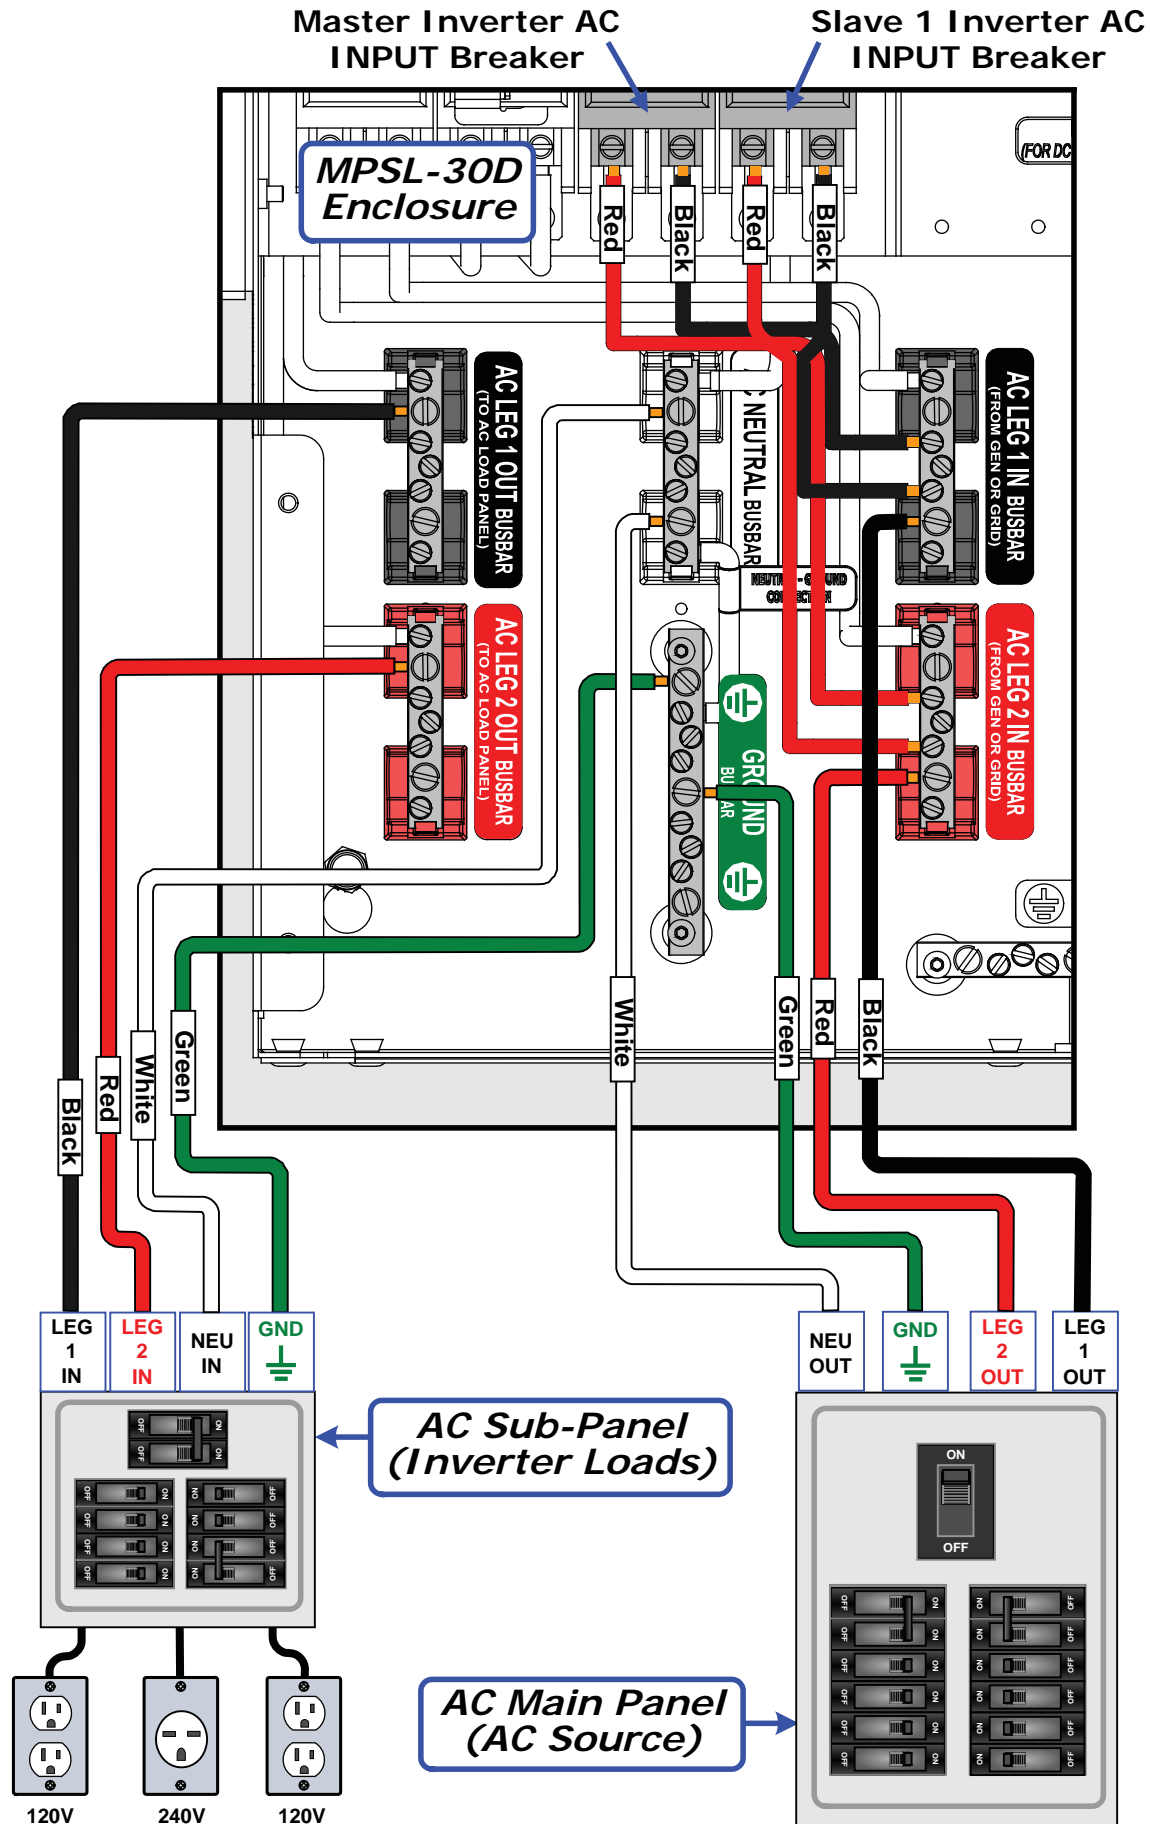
Master Inverter AC INPUT Breaker

Slave 1 Inverter AC INPUT Breaker

MPSL-30D Enclosure

(FOR DC

Red

Black

Red

Black

AC LEG 1 OUT BUSBAR (TO AC LOAD PANEL)

NEUTRAL BUSBAR

AC LEG 1 IN BUSBAR (FROM GEN OR GRID)

NEUTRAL-GROUND CONNECTION

AC LEG 2 OUT BUSBAR (TO AC LOAD PANEL)

GROUND BUSBAR

AC LEG 2 IN BUSBAR (FROM GEN OR GRID)

Black

Red

White

Green

White

Green

Red

Black

LEG 1 IN

LEG 2 IN

NEU IN

GND

NEU OUT

GND

LEG 2 OUT

LEG 1 OUT

AC Sub-Panel (Inverter Loads)

ON

OFF

AC Main Panel (AC Source)

120V

240V

120V